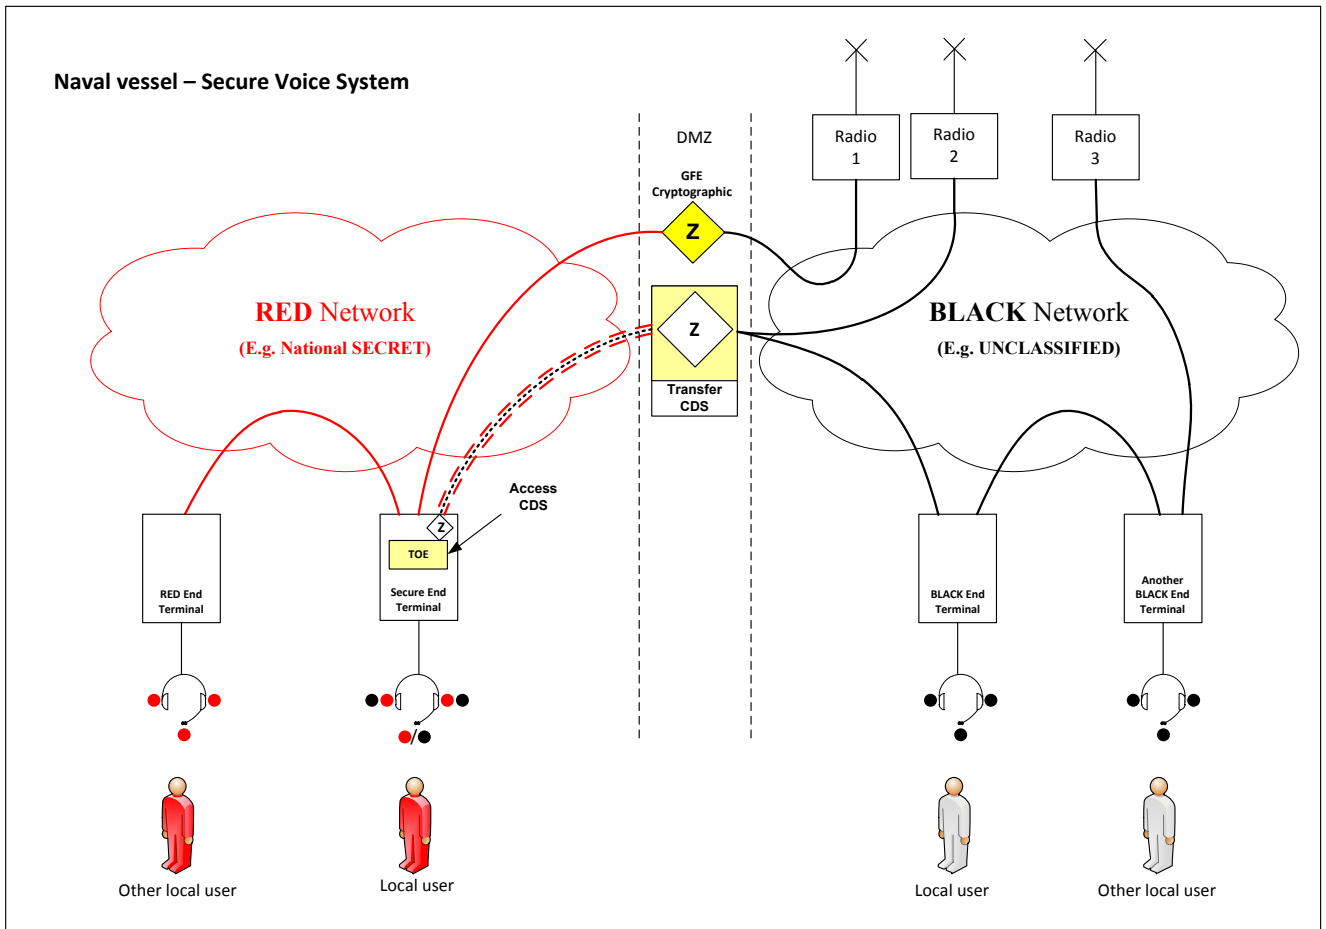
Naval vessel – Secure Voice System

DMZ

GFE Cryptographic

Z

Radio 1

Radio 2

Radio 3

RED Network
(E.g. National SECRET)

Z

Transfer CDS

BLACK Network
(E.g. UNCLASSIFIED)

Access CDS

Z

TOE

RED End Terminal

Secure End Terminal

BLACK End Terminal

Another BLACK End Terminal

Other local user

Local user

Local user

Other local user